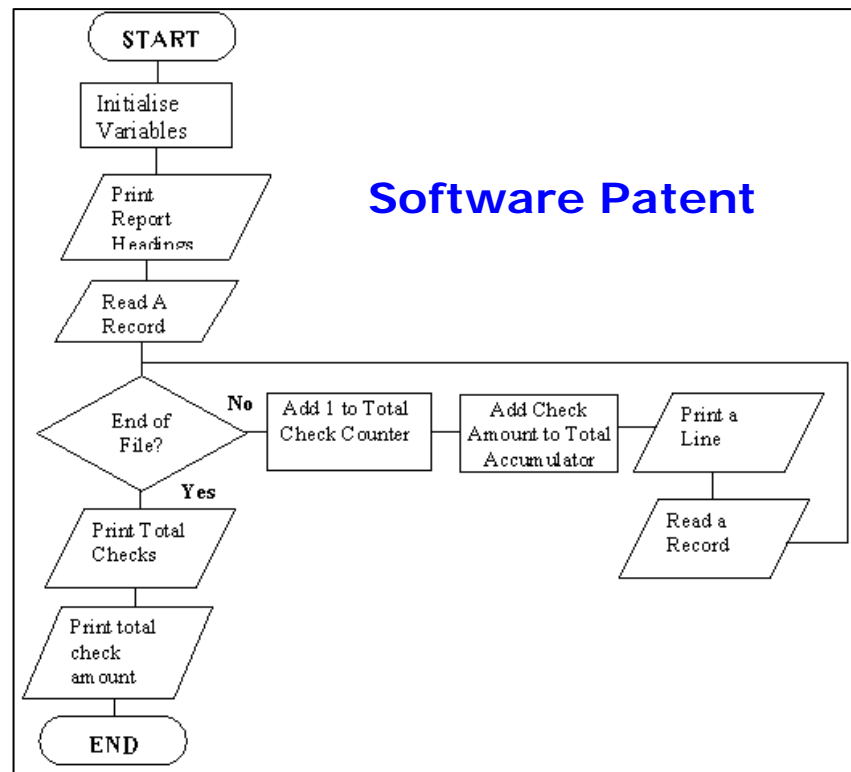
START

Initialise Variables

Software Patent

Print Report Headings

Read A Record

End of File?

No

Add 1 to Total Check Counter

Add Check Amount to Total Accumulator

Print a Line

Read a Record

Yes

Print Total Checks

Print total check amount

END